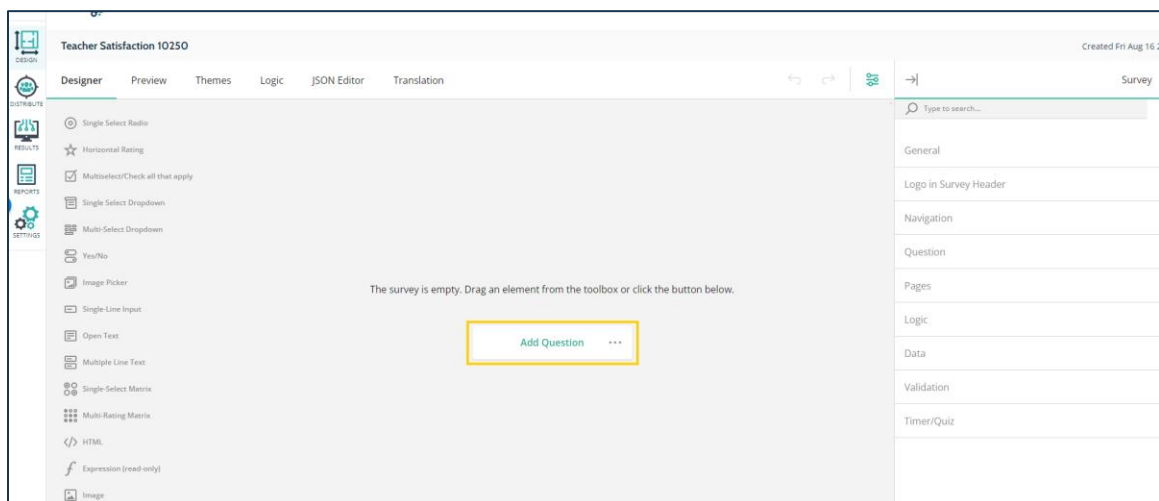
DESIGN
DISTRIBUTE
RESULTS
REPORTS
SETTINGS

Teacher Satisfaction 10250

Created Fri Aug 16 2

Designer Preview Themes Logic JSON Editor Translation

Survey

Type to search...

General
Logo in Survey Header
Navigation
Question
Pages
Logic
Data
Validation
Timer/Quiz

Single Select Radio
Horizontal Rating
Multiselect/Check all that apply
Single Select Dropdown
Multi-Select Dropdown
Yes/No
Image Picker
Single-Line Input
Open Text
Multiple Line Text
Single-Select Matrix
Multi-Rating Matrix
HTML
Expression (read-only)
Image

The survey is empty. Drag an element from the toolbox or click the button below.

Add Question ···